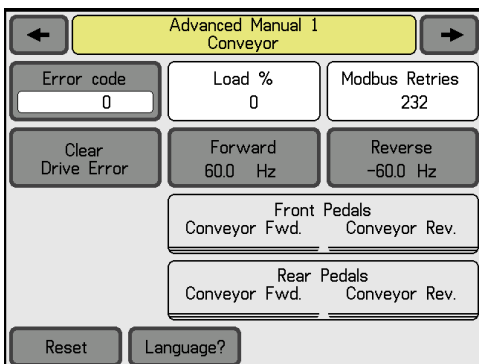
←
Advanced Manual 1
Conveyor
→

Error code
0

Load %
0

Modbus Retries
232

Clear
Drive Error

Forward
60.0 Hz

Reverse
-60.0 Hz

Front Pedals
Conveyor Fwd. Conveyor Rev.

Rear Pedals
Conveyor Fwd. Conveyor Rev.

Reset

Language?